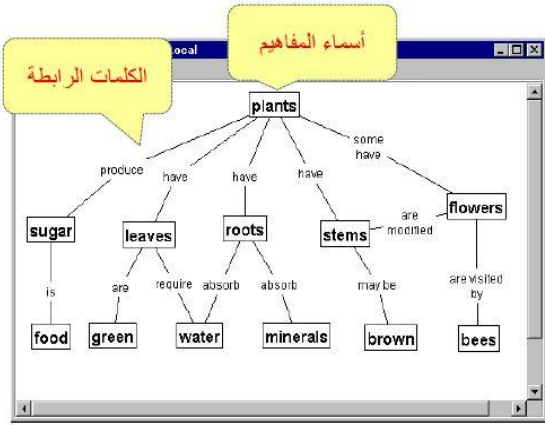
أسماء المفاهيم

الكلمات الرابطة

Local

plants

produce

have

have

have

some have

sugar

leaves

roots

stems

are modified

flowers

is

are

require

absorb

absorb

may be

are visited by

food

green

water

minerals

brown

bees